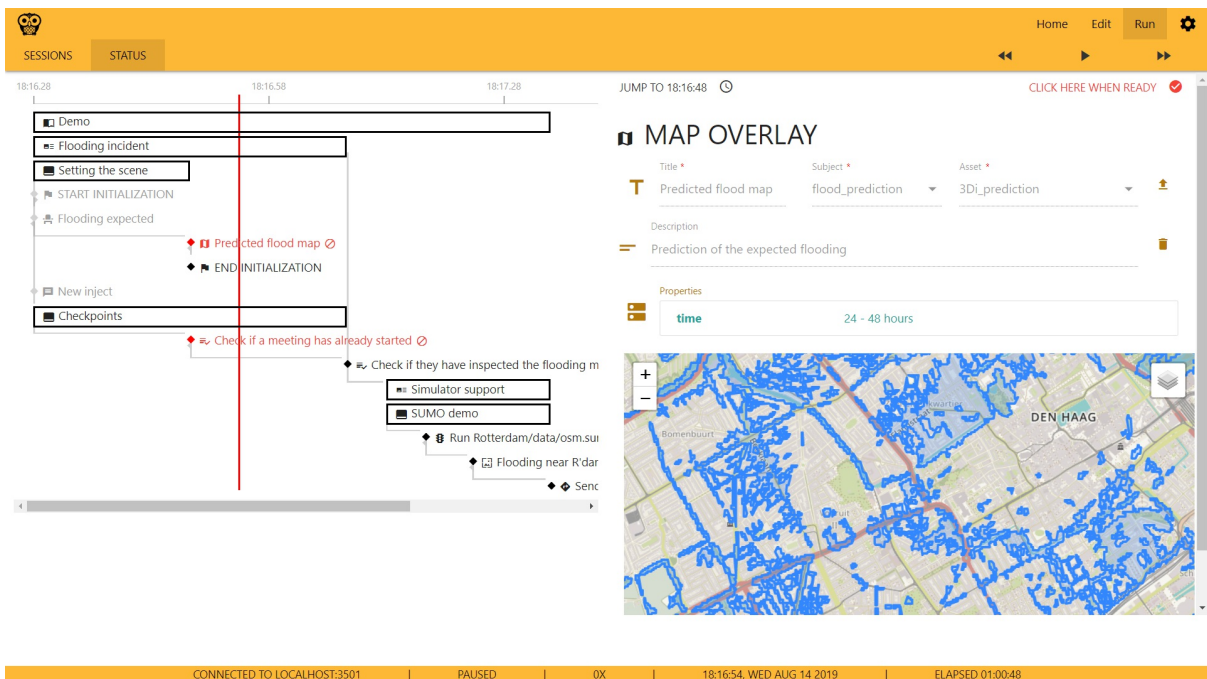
Home Edit Run

SESSIONS STATUS

18:16.28 18:16.58 18:17.28

Demo
Flooding incident
Setting the scene
START INITIALIZATION
Flooding expected
Predicted flood map
END INITIALIZATION
New inject
Checkpoints
Check if a meeting has already started
Check if they have inspected the flooding m
Simulator support
SUMO demo
Run Rotterdam/data/osm.su
Flooding near R'dar
Senc

JUMP TO 18:16:48

CLICK HERE WHEN READY

MAP OVERLAY

Title *
Predicted flood map

Subject *
flood_prediction

Asset *
3Di_prediction

Description
Prediction of the expected flooding

Properties

| time | 24 - 48 hours |
|---|---|

+
−

DEN HAAG
Bomenbuurt

CONNECTED TO LOCALHOST:3501 | PAUSED | 0X | 18:16:54, WED AUG 14 2019 | ELAPSED 01:00:48